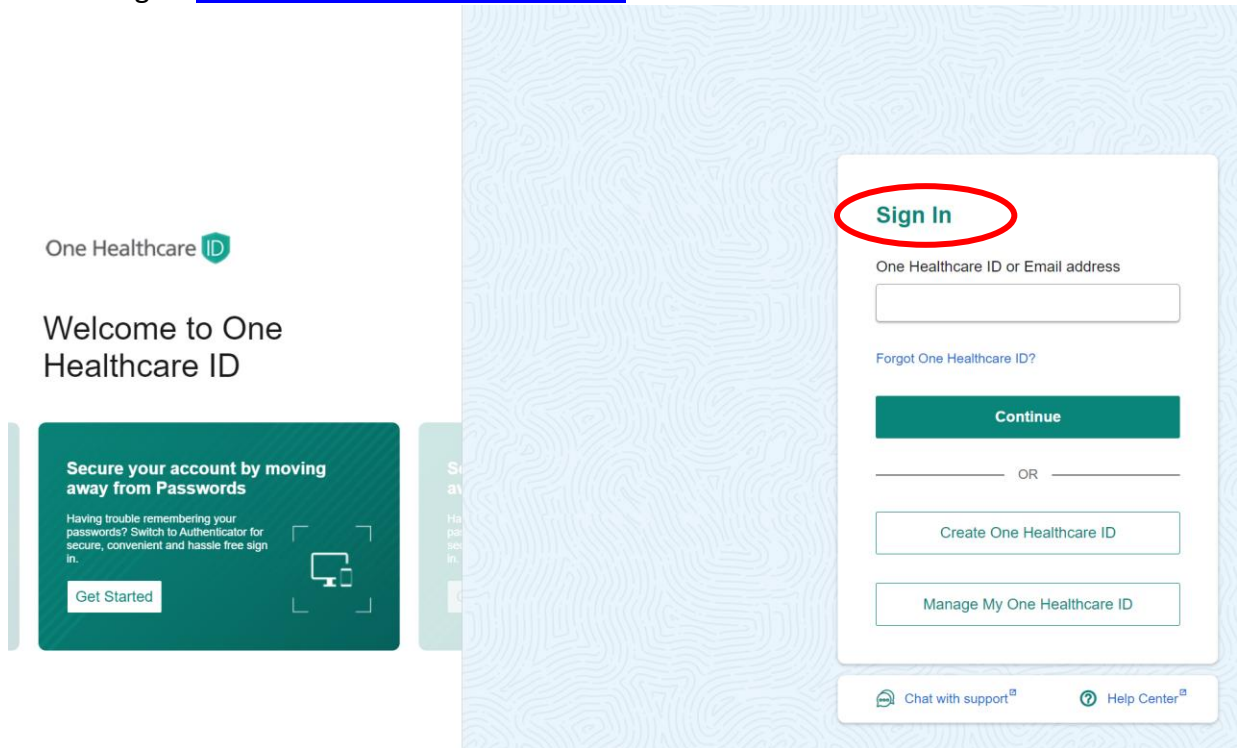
One Healthcare ID

Welcome to One Healthcare ID

Secure your account by moving away from Passwords

Having trouble remembering your passwords? Switch to Authenticator for secure, convenient and hassle free sign in.

Get Started

Sign In

One Healthcare ID or Email address

Forgot One Healthcare ID?

Continue

OR

Create One Healthcare ID

Manage My One Healthcare ID

Chat with support

Help Center